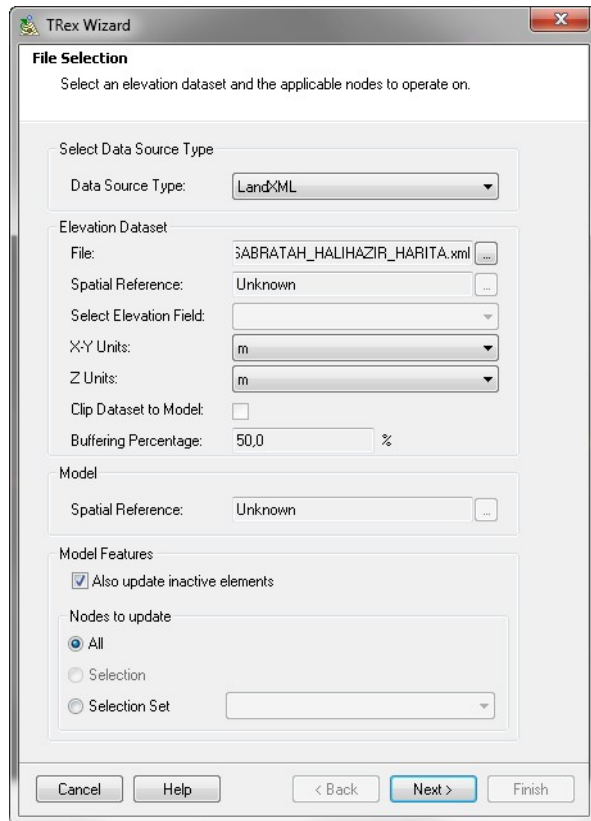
TRex Wizard

File Selection

Select an elevation dataset and the applicable nodes to operate on.

Select Data Source Type

Data Source Type: LandXML

Elevation Dataset

File: SABRATAH_HALIHAZIR_HARITA.xml ...

Spatial Reference: Unknown ...

Select Elevation Field:

X-Y Units: m

Z Units: m

Clip Dataset to Model:

Buffering Percentage: 50,0 %

Model

Spatial Reference: Unknown ...

Model Features

Also update inactive elements

Nodes to update

All

Selection

Selection Set

Cancel Help < Back Next > Finish